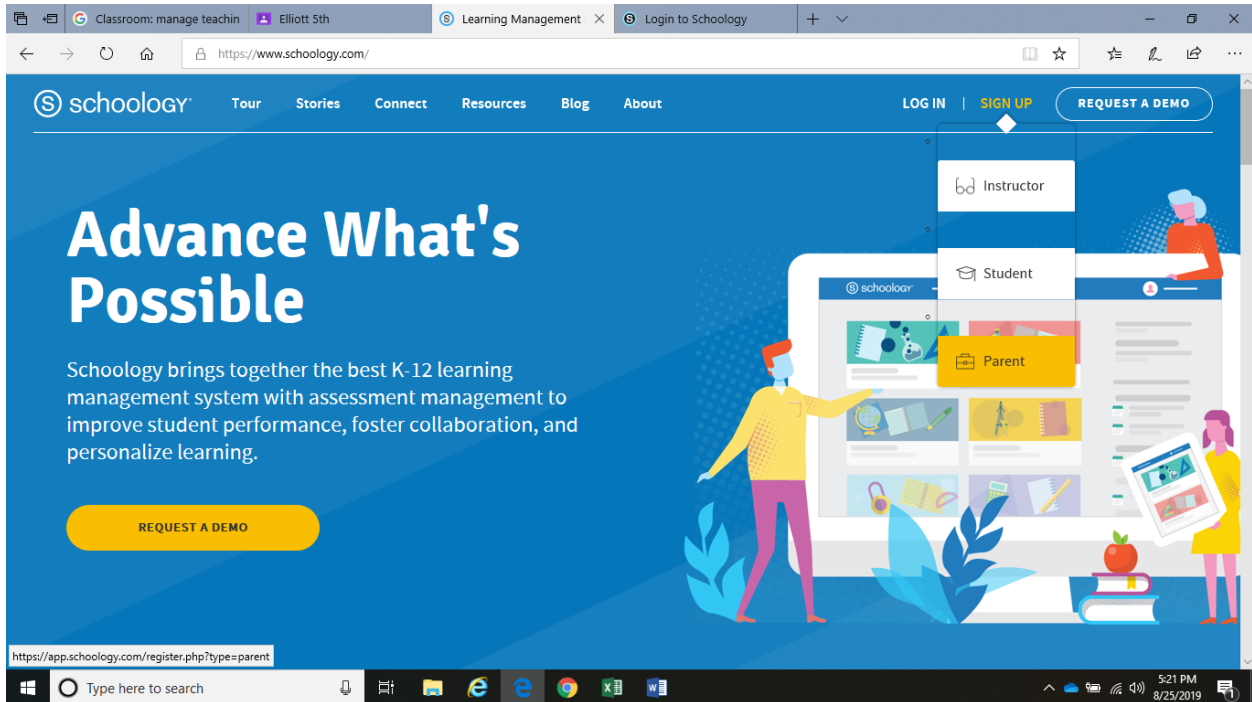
Classroom: manage teachin
Elliott 5th
Learning Management
Login to Schoology

https://www.schoology.com/

schoology
Tour
Stories
Connect
Resources
Blog
About
LOG IN | SIGN UP
REQUEST A DEMO

Instructor
Student
Parent

schoology

Advance What's Possible

Schoology brings together the best K-12 learning management system with assessment management to improve student performance, foster collaboration, and personalize learning.

REQUEST A DEMO

https://app.schoology.com/register.php?type=parent

Type here to search
5:21 PM
8/25/2019